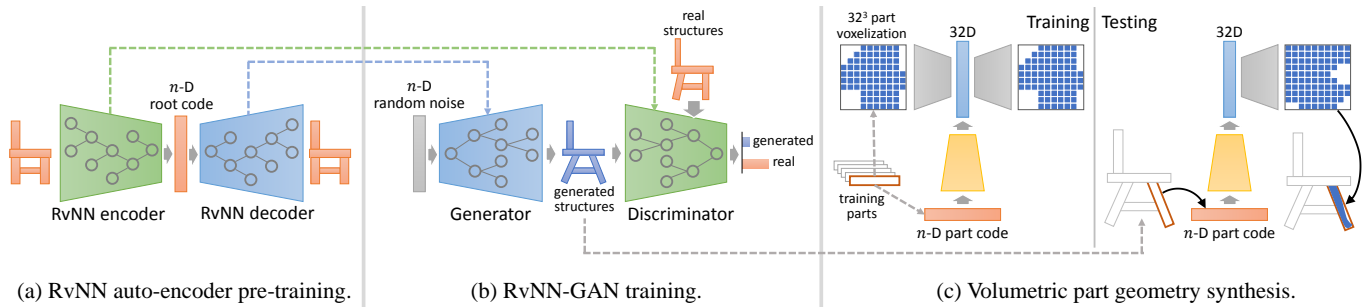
$n$-D root code

RvNN encoder

RvNN decoder

(a) RvNN auto-encoder pre-training.

$n$-D random noise

Generator

generated structures

real structures

Discriminator

generated

real

(b) RvNN-GAN training.

$32^3$ part voxelization

32D

Training

training parts

$n$-D part code

Testing

32D

$n$-D part code

(c) Volumetric part geometry synthesis.